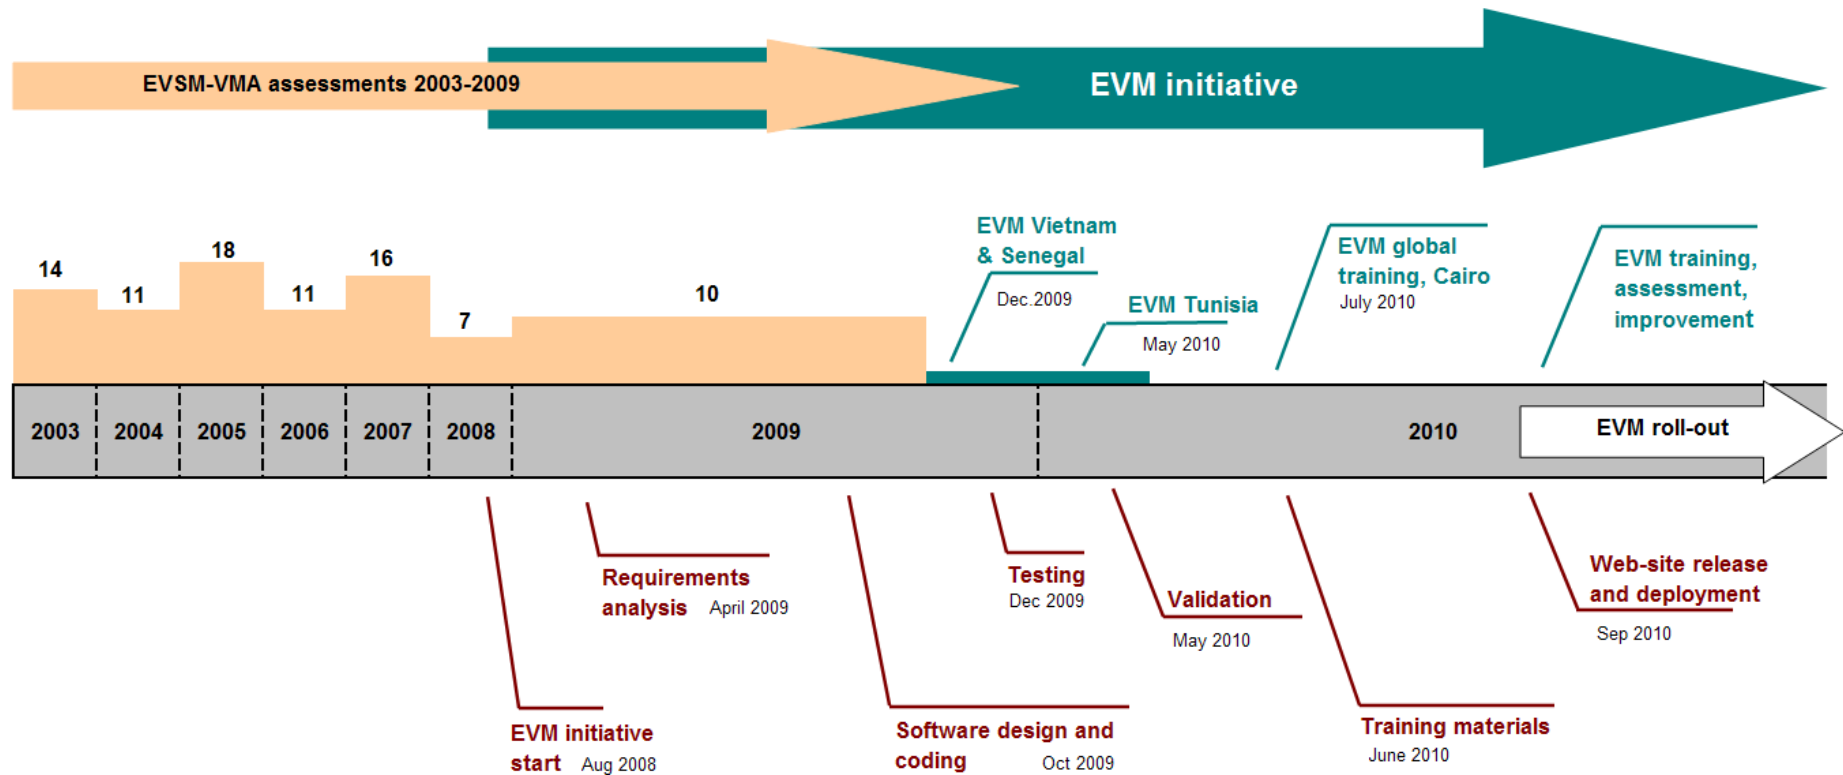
EVSM-VMA assessments 2003-2009

EVM initiative

14

11

18

11

16

7

10

EVM Vietnam & Senegal
Dec.2009

EVM Tunisia
May 2010

EVM global training, Cairo
July 2010

EVM training, assessment, improvement

| 2003 | 2004 | 2005 | 2006 | 2007 | 2008 | 2009 | 2010 |
|---|---|---|---|---|---|---|---|

EVM roll-out

Requirements analysis April 2009

Testing
Dec 2009

Validation
May 2010

Web-site release and deployment
Sep 2010

EVM initiative start Aug 2008

Software design and coding Oct 2009

Training materials
June 2010